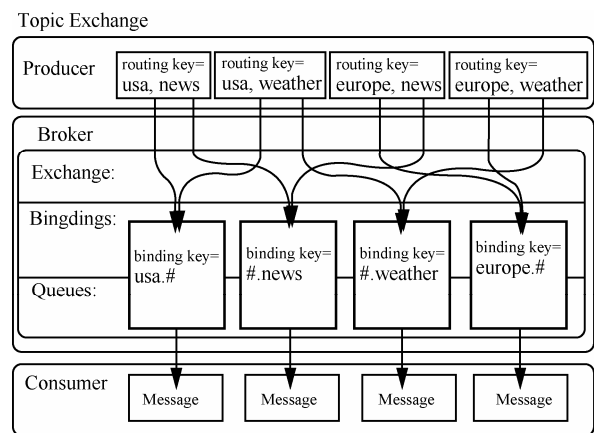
Topic Exchange

Producer

routing key= usa, news

routing key= usa, weather

routing key= europe, news

routing key= europe, weather

Broker

Exchange:

Bingdings:

Queues:

binding key= usa.#

binding key= #.news

binding key= #.weather

binding key= europe.#

Consumer

Message

Message

Message

Message